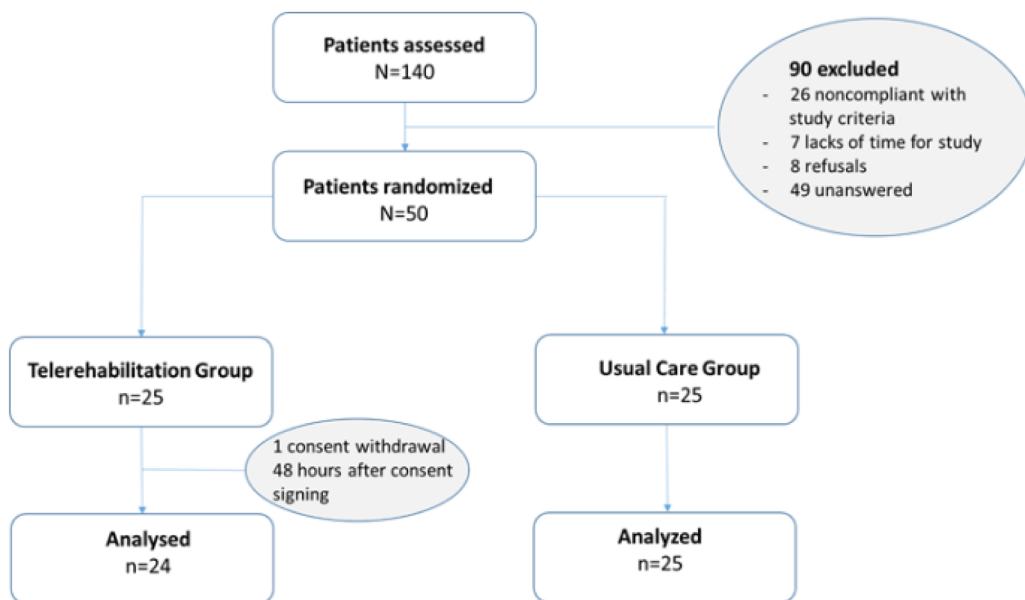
Patients assessed
N=140

90 excluded
- 26 noncompliant with study criteria
- 7 lacks of time for study
- 8 refusals
- 49 unanswered

Patients randomized
N=50

Telerehabilitation Group
n=25

Usual Care Group
n=25

1 consent withdrawal 48 hours after consent signing

Analysed
n=24

Analyzed
n=25